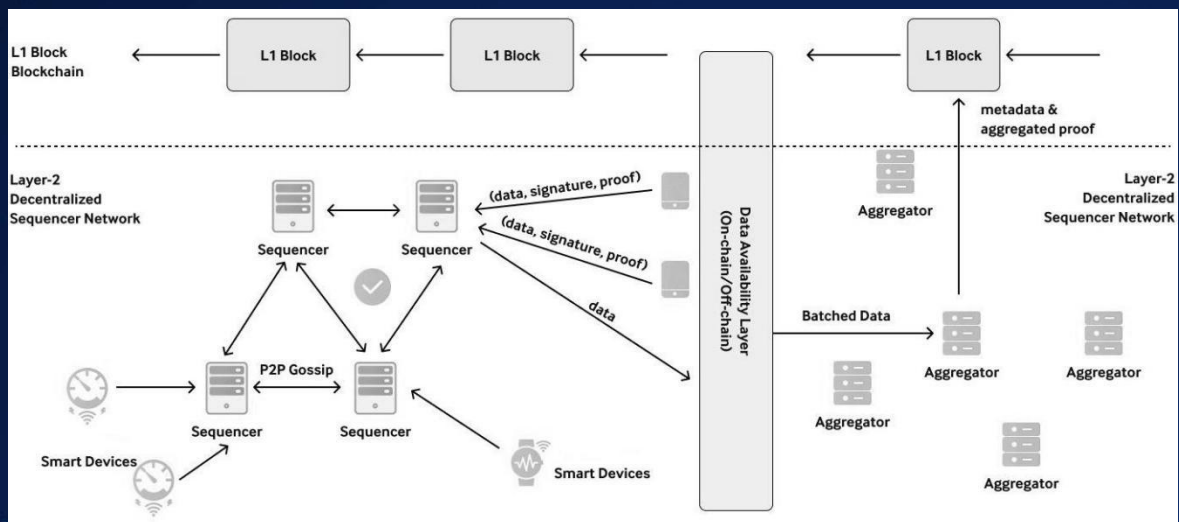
L1 Block Blockchain

L1 Block

L1 Block

L1 Block

metadata & aggregated proof

Layer-2 Decentralized Sequencer Network

Sequencer

Sequencer

(data, signature, proof)

(data, signature, proof)

data

Data Availability Layer (On-chain/Off-chain)

Aggregator

Layer-2 Decentralized Sequencer Network

Batched Data

P2P Gossip

Sequencer

Sequencer

Aggregator

Aggregator

Aggregator

Aggregator

Smart Devices

Smart Devices